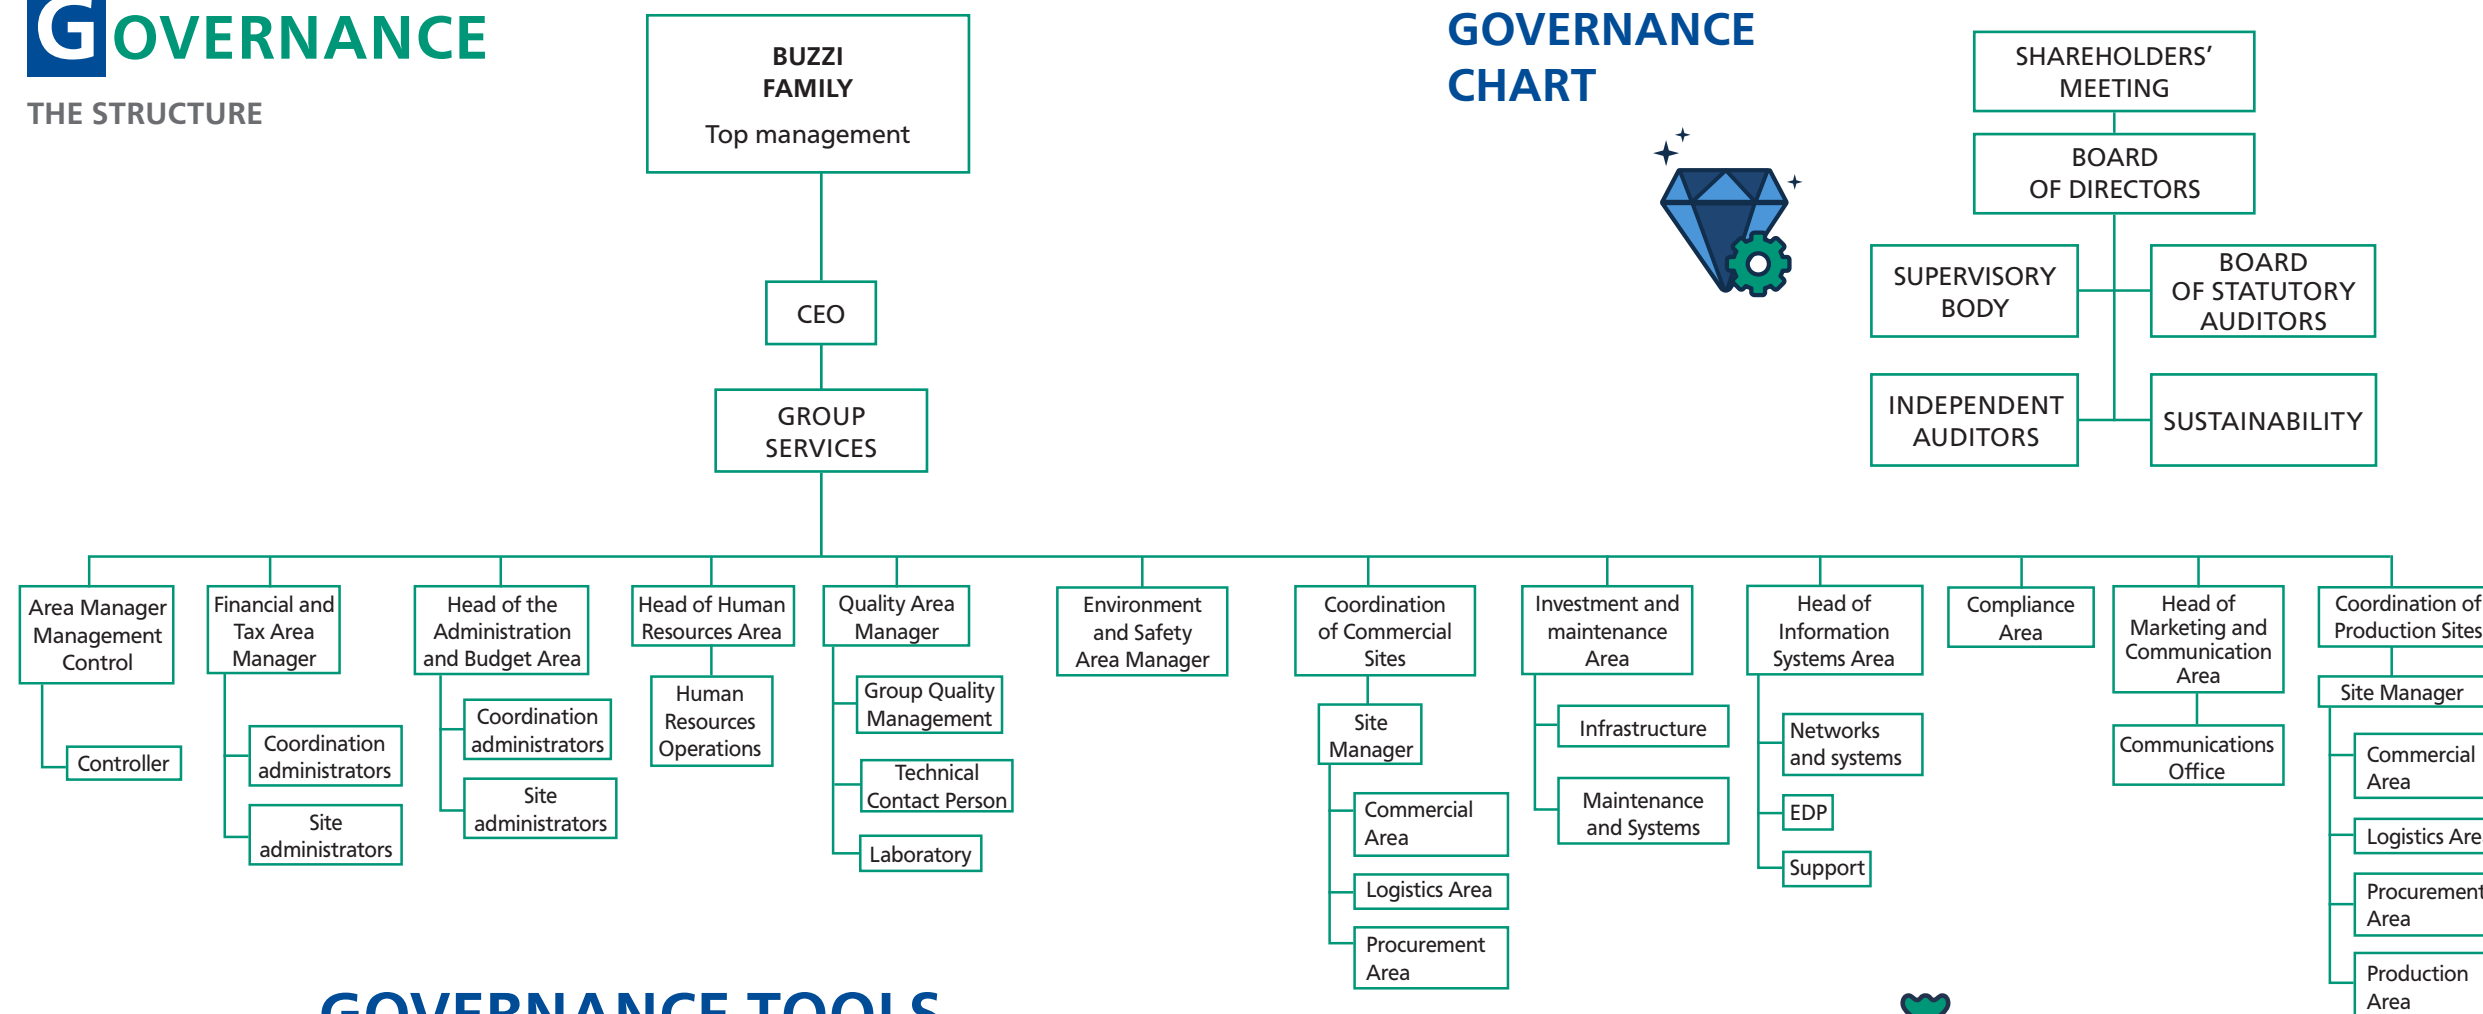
GOVERNANCE
THE STRUCTURE

BUZZI FAMILY
Top management

CEO

GROUP SERVICES

GOVERNANCE CHART

SHAREHOLDERS' MEETING

BOARD OF DIRECTORS

SUPERVISORY BODY

BOARD OF STATUTORY AUDITORS

INDEPENDENT AUDITORS

SUSTAINABILITY

Area Manager Management Control

Controller

Financial and Tax Area Manager

Coordination administrators

Site administrators

Head of the Administration and Budget Area

Coordination administrators

Site administrators

Head of Human Resources Area

Human Resources Operations

Quality Area Manager

Group Quality Management

Technical Contact Person

Laboratory

Environment and Safety Area Manager

Coordination of Commercial Sites

Site Manager

Commercial Area

Logistics Area

Procurement Area

Investment and maintenance Area

Infrastructure

Maintenance and Systems

Head of Information Systems Area

Networks and systems

EDP

Support

Compliance Area

Head of Marketing and Communication Area

Communications Office

Coordination of Production Sites

Site Manager

Commercial Area

Logistics Are

Procurement Area

Production Area

GOVERNANCE TOOLS